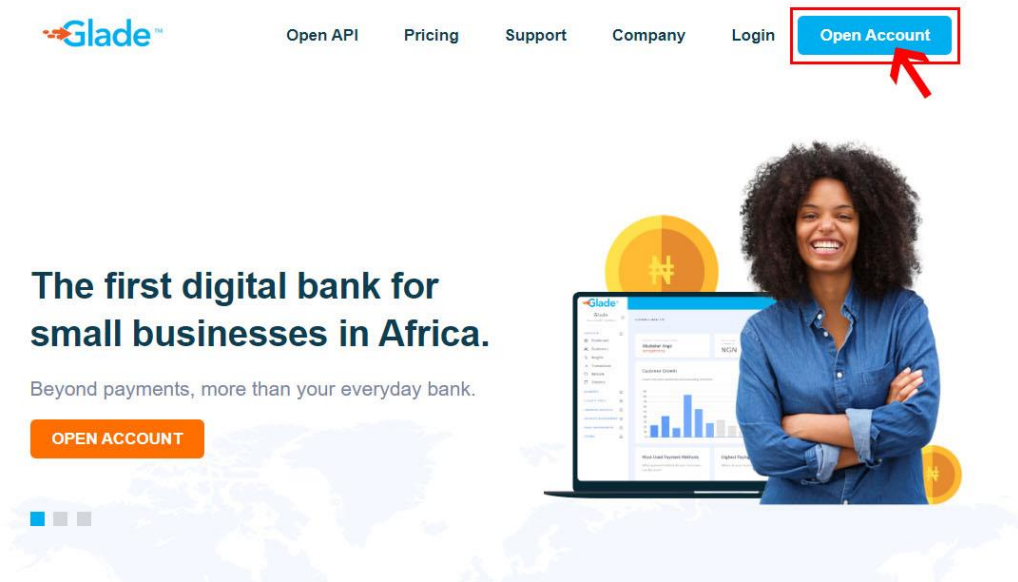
Glade™

Open API Pricing Support Company Login Open Account

The first digital bank for small businesses in Africa.

Beyond payments, more than your everyday bank.

OPEN ACCOUNT

₦

Glade

Customer Growth

NGN

Most Used Payment Methods

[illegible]